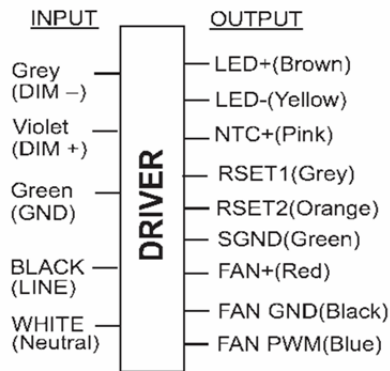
INPUT

Grey (DIM –)

Violet (DIM +)

Green (GND)

BLACK (LINE)

WHITE (Neutral)

DRIVER

OUTPUT

LED+(Brown)

LED-(Yellow)

NTC+(Pink)

RSET1(Grey)

RSET2(Orange)

SGND(Green)

FAN+(Red)

FAN GND(Black)

FAN PWM(Blue)